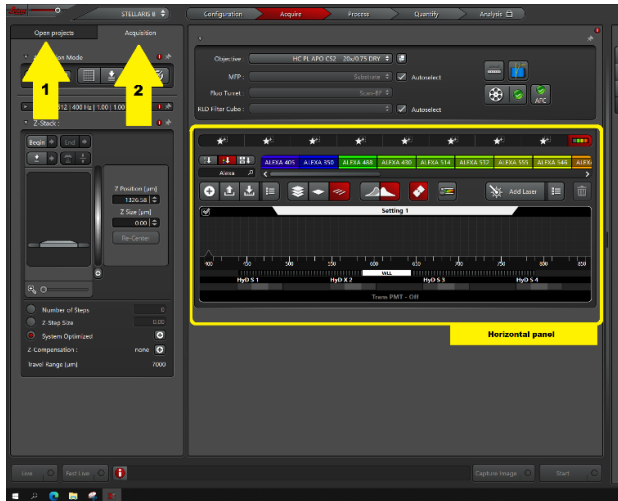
STELLARIS 8

Configuration

Acquire

Process

Quantify

Analysis

Open projects

Acquisition

1

2

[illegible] Mode

512 | 400 Hz | 1.00 | 1.00

Z-Stack

Begin

End

Z Position [µm]

1326.58

Z Size [µm]

0.00

Re-Center

Number of Steps

0

Z-Step Size

0.00

System Optimized

Z-Compensation :

none

Travel Range [µm]

7000

Objective

HC PL APO CS2 20x/0.75 DRY

MFP

Substrate

Autoselect

Fluo Turret

Scan-BF

RLD Filter Cube

Autoselect

AFC

Alexa

ALEXA 405

ALEXA 350

ALEXA 488

ALEXA 430

ALEXA 514

ALEXA 532

ALEXA 555

ALEXA 546

Add Laser

Setting 1

400

450

500

550

600

650

700

750

800

850

WLL

HyD S 1

HyD X 2

HyD S 3

HyD S 4

Trans PMT - Off

Horizontal panel

Live

Fast Live

Capture Image

Start